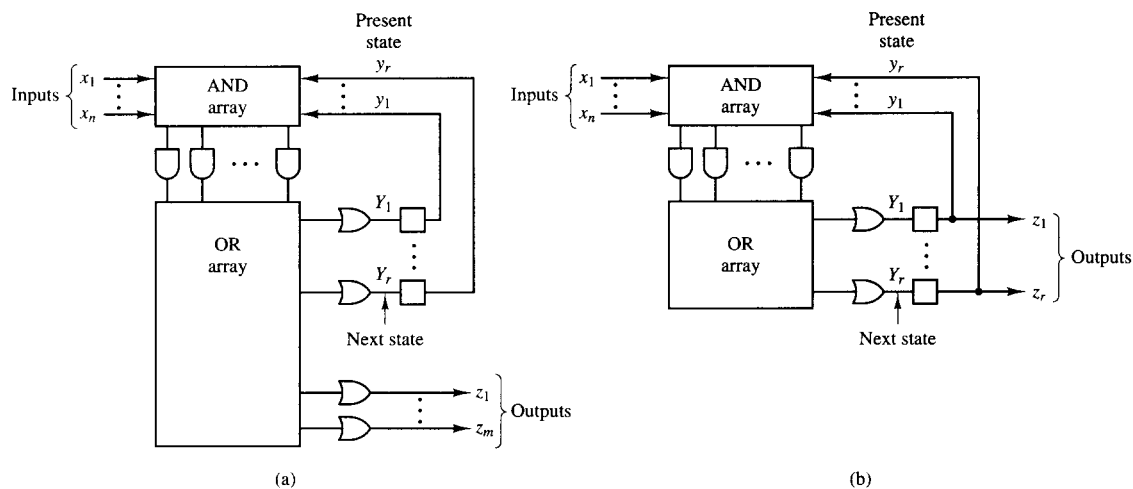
Present state

Inputs $x_1$ $x_n$

AND array

$y_r$

$y_1$

OR array

$Y_1$

$Y_r$

Next state

$z_1$

$z_m$

Outputs

(a)

Present state

Inputs $x_1$ $x_n$

AND array

$y_r$

$y_1$

OR array

$Y_1$

$Y_r$

$z_1$

$z_r$

Outputs

Next state

(b)